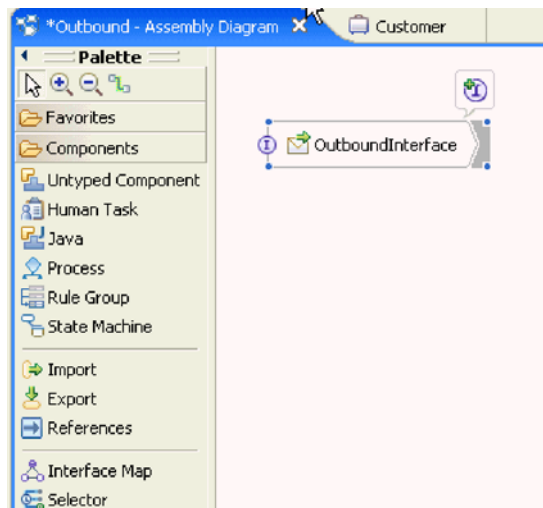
*Outbound - Assembly Diagram ✕ Customer

Palette

Favorites

Components

Untyped Component

Human Task

Java

Process

Rule Group

State Machine

Import

Export

References

Interface Map

Selector

OutboundInterface